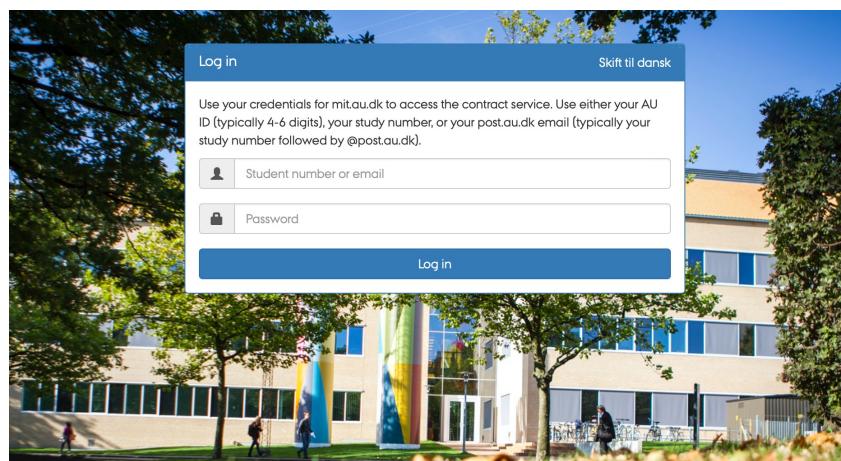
Log in

Skift til dansk

Use your credentials for mit.au.dk to access the contract service. Use either your AU ID (typically 4-6 digits), your study number, or your post.au.dk email (typically your study number followed by @post.au.dk).

Student number or email

Password

Log in